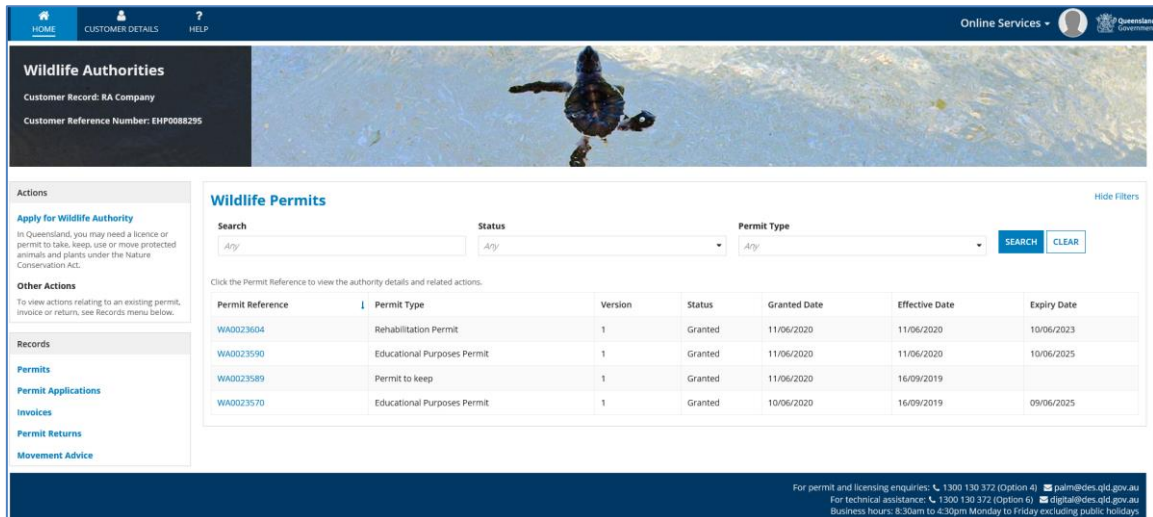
HOME CUSTOMER DETAILS HELP

Online Services

Queensland Government

Wildlife Authorities

Customer Record: RA Company

Customer Reference Number: EHP0088295

Actions

Apply for Wildlife Authority

In Queensland, you may need a licence or permit to take, keep, use or move protected animals and plants under the Nature Conservation Act.

Other Actions

To view actions relating to an existing permit, invoice or return, see Records menu below.

Records

Permits

Permit Applications

Invoices

Permit Returns

Movement Advice

Wildlife Permits

Hide Filters

Search

Any

Status

Any

Permit Type

Any

SEARCH CLEAR

Click the Permit Reference to view the authority details and related actions.

| Permit Reference | Permit Type | Version | Status | Granted Date | Effective Date | Expiry Date |
|---|---|---|---|---|---|---|
| WA0023604 | Rehabilitation Permit | 1 | Granted | 11/06/2020 | 11/06/2020 | 10/06/2023 |
| WA0023590 | Educational Purposes Permit | 1 | Granted | 11/06/2020 | 11/06/2020 | 10/06/2025 |
| WA0023589 | Permit to keep | 1 | Granted | 11/06/2020 | 16/09/2019 | |
| WA0023570 | Educational Purposes Permit | 1 | Granted | 10/06/2020 | 16/09/2019 | 09/06/2025 |

For permit and licensing enquiries: 1300 130 372 (Option 4) palm@des.qld.gov.au
For technical assistance: 1300 130 372 (Option 6) digital@des.qld.gov.au
Business hours: 8:30am to 4:30pm Monday to Friday excluding public holidays